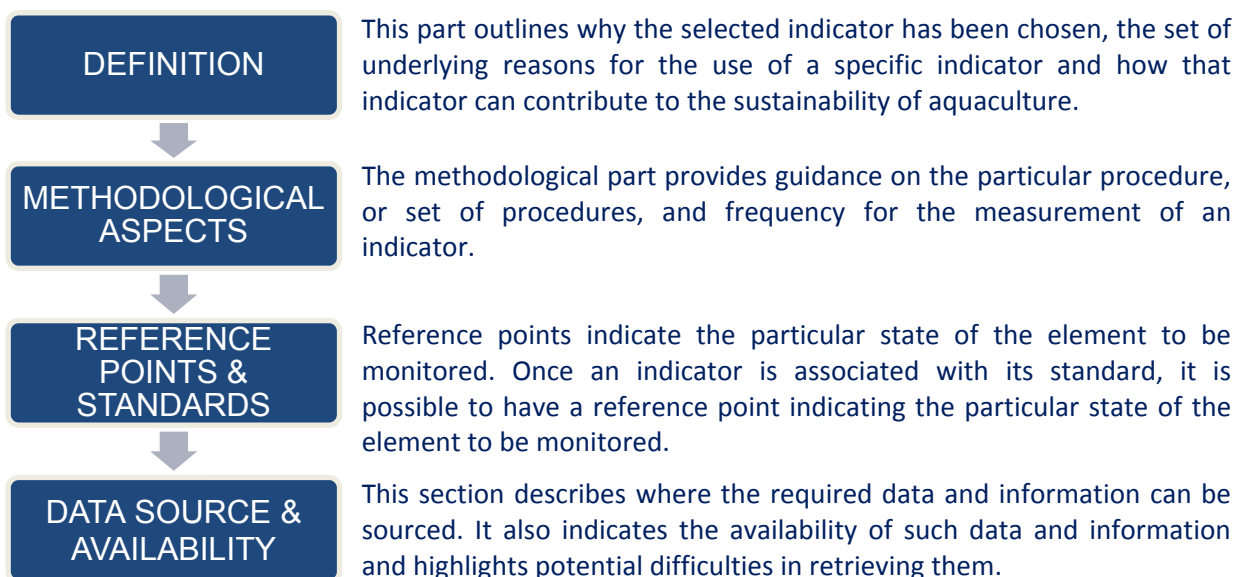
DEFINITION

This part outlines why the selected indicator has been chosen, the set of underlying reasons for the use of a specific indicator and how that indicator can contribute to the sustainability of aquaculture.

METHODOLOGICAL ASPECTS

The methodological part provides guidance on the particular procedure, or set of procedures, and frequency for the measurement of an indicator.

REFERENCE POINTS & STANDARDS

Reference points indicate the particular state of the element to be monitored. Once an indicator is associated with its standard, it is possible to have a reference point indicating the particular state of the element to be monitored.

DATA SOURCE & AVAILABILITY

This section describes where the required data and information can be sourced. It also indicates the availability of such data and information and highlights potential difficulties in retrieving them.